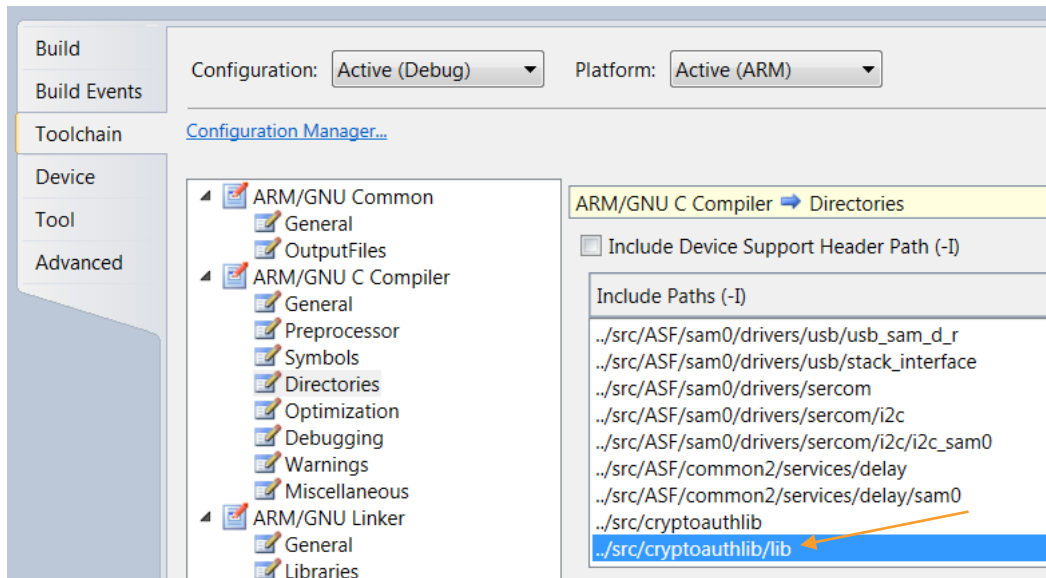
Build
Build Events
Toolchain
Device
Tool
Advanced

Configuration: Active (Debug)
Platform: Active (ARM)

Configuration Manager...

ARM/GNU Common
General
OutputFiles
ARM/GNU C Compiler
General
Preprocessor
Symbols
Directories
Optimization
Debugging
Warnings
Miscellaneous
ARM/GNU Linker
General
Libraries

ARM/GNU C Compiler ➡ Directories

Include Device Support Header Path (-I)

Include Paths (-I)

../src/ASF/sam0/drivers/usb/usb_sam_d_r
../src/ASF/sam0/drivers/usb/stack_interface
../src/ASF/sam0/drivers/sercom
../src/ASF/sam0/drivers/sercom/i2c
../src/ASF/sam0/drivers/sercom/i2c/i2c_sam0
../src/ASF/common2/services/delay
../src/ASF/common2/services/delay/sam0
../src/cryptoauthlib
../src/cryptoauthlib/lib